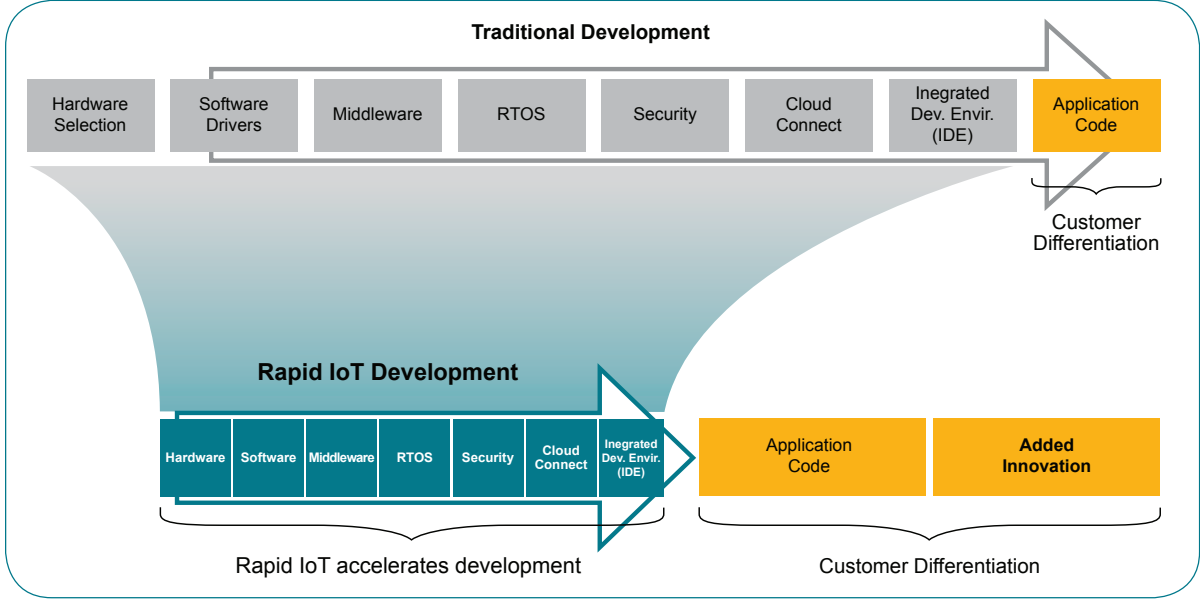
Traditional Development

Hardware Selection

Software Drivers

Middleware

RTOS

Security

Cloud Connect

Inegrated Dev. Envir. (IDE)

Application Code

Customer Differentiation

Rapid IoT Development

Hardware

Software

Middleware

RTOS

Security

Cloud Connect

Inegrated Dev. Envir. (IDE)

Application Code

Added Innovation

Rapid IoT accelerates development

Customer Differentiation